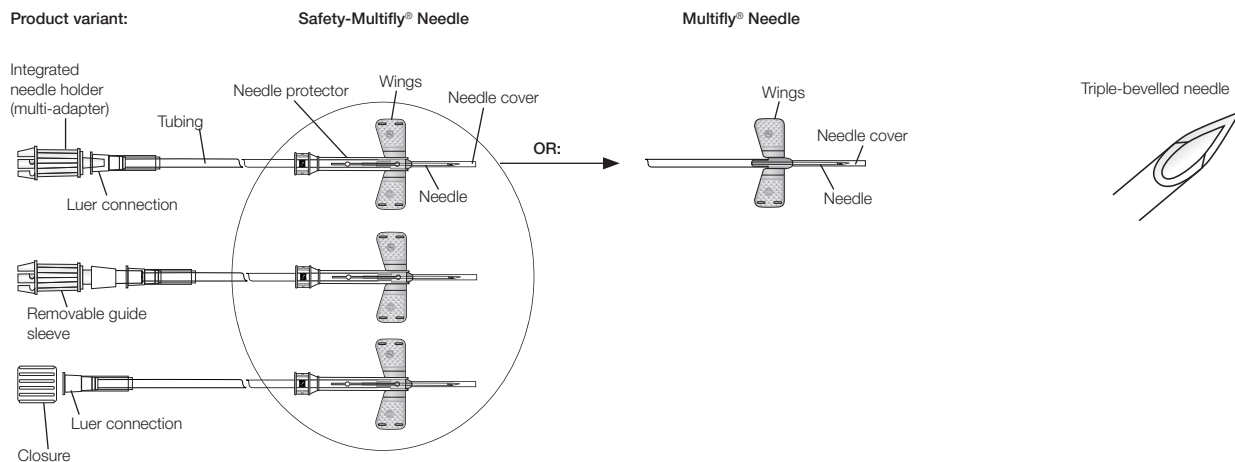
Product variant:

Safety-Multifly® Needle

Multifly® Needle

Integrated needle holder (multi-adapter)

Tubing

Needle protector

Wings

Needle cover

Luer connection

Needle

OR:

Wings

Needle cover

Needle

Triple-bevelled needle

Removable guide sleeve

Luer connection

Closure